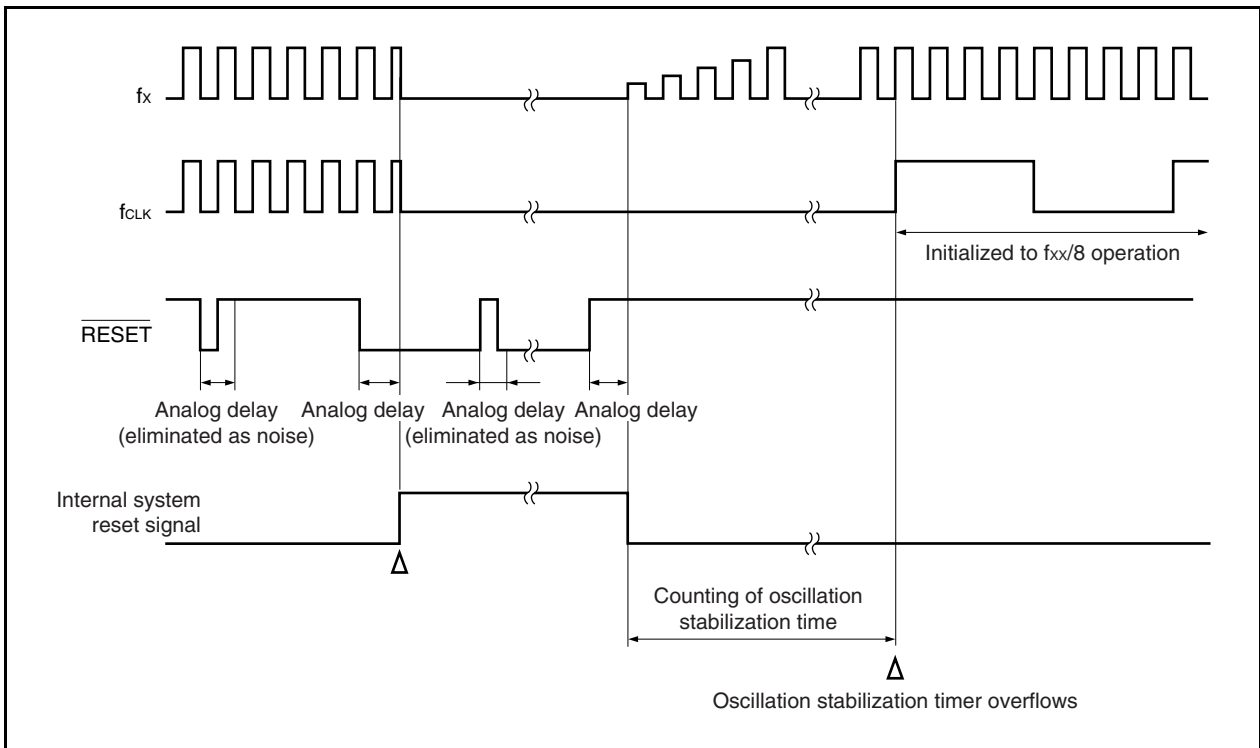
$f_X$

$f_{CLK}$

Initialized to $f_{XX}/8$ operation

$\overline{RESET}$

Analog delay (eliminated as noise)

Analog delay

Analog delay (eliminated as noise)

Analog delay

Internal system reset signal

Counting of oscillation stabilization time

Oscillation stabilization timer overflows